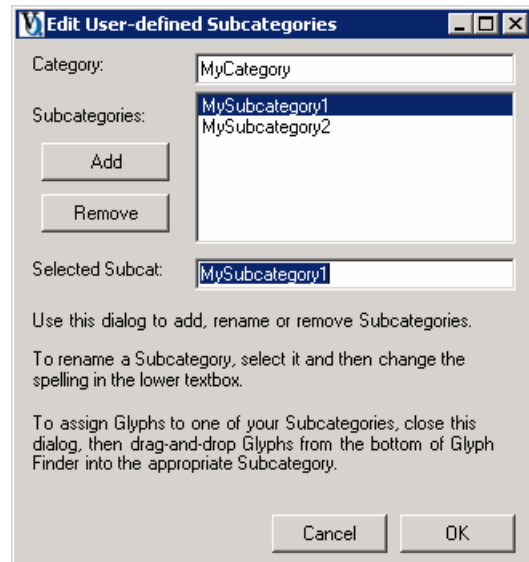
Edit User-defined Subcategories

Category: MyCategory

Subcategories: MySubcategory1 MySubcategory2

Add

Remove

Selected Subcat: MySubcategory1

Use this dialog to add, rename or remove Subcategories.

To rename a Subcategory, select it and then change the spelling in the lower textbox.

To assign Glyphs to one of your Subcategories, close this dialog, then drag-and-drop Glyphs from the bottom of Glyph Finder into the appropriate Subcategory.

Cancel

OK